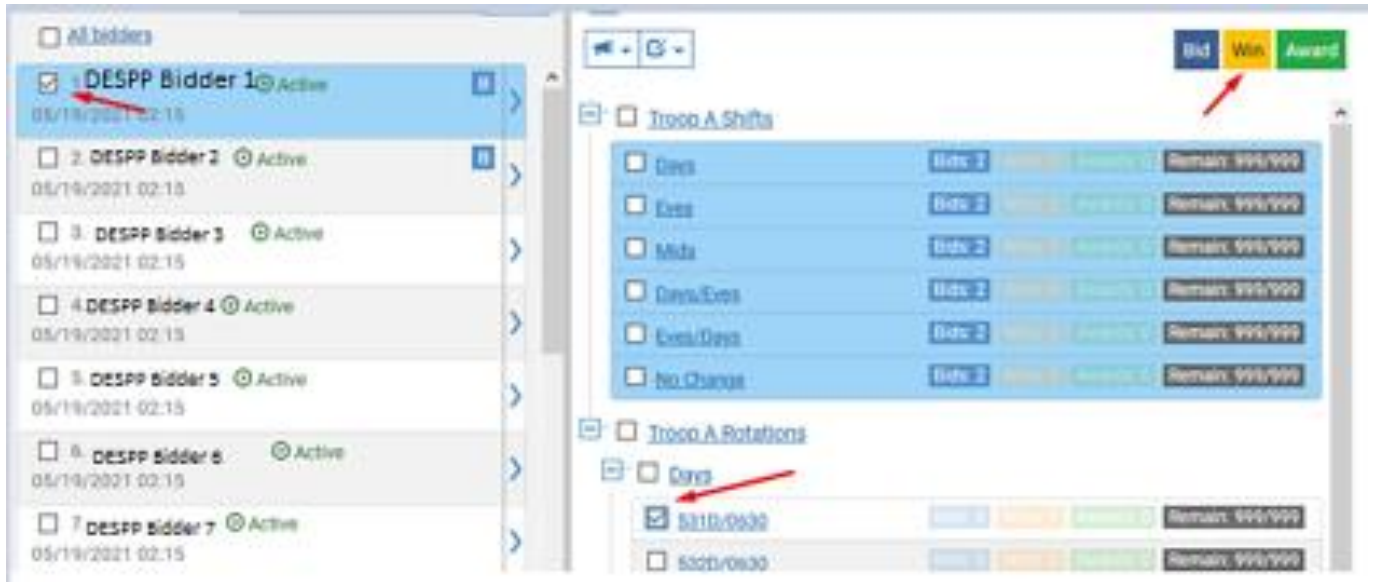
All bidders

1. DESPP Bidder 1 Active
05/19/2021 02:15

2. DESPP Bidder 2 Active
05/19/2021 02:15

3. DESPP Bidder 3 Active
05/19/2021 02:15

4. DESPP Bidder 4 Active
05/19/2021 02:15

5. DESPP Bidder 5 Active
05/19/2021 02:15

6. DESPP Bidder 6 Active
05/19/2021 02:15

7. DESPP Bidder 7 Active
05/19/2021 02:15

Bid Win Award

Troop A Shifts

Days Bids: 2 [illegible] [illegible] Remain: 999/999

Eves Bids: 2 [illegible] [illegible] Remain: 999/999

Mids Bids: 2 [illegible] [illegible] Remain: 999/999

Days/Eves Bids: 2 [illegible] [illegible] Remain: 999/999

Eves/Days Bids: 2 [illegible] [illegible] Remain: 999/999

No Change Bids: 2 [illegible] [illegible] Remain: 999/999

Troop A Rotations

Days

531D/0630 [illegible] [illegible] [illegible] Remain: 999/999

532D/0630 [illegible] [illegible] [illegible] Remain: 999/999